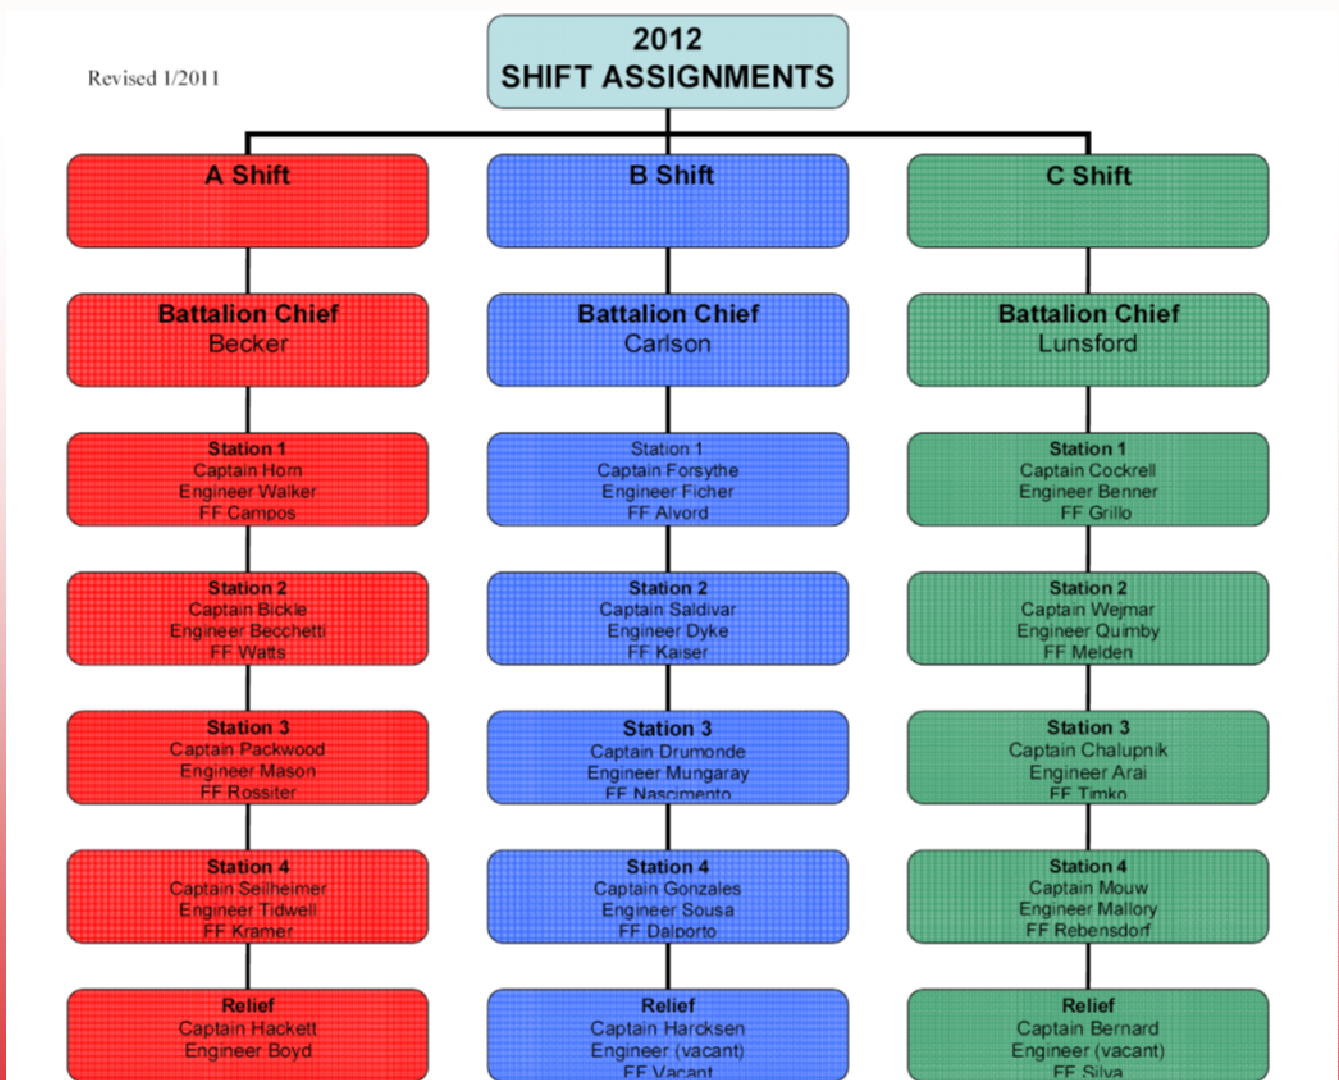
Revised 1/2011

2012
SHIFT ASSIGNMENTS

A Shift

Battalion Chief
Becker

Station 1
Captain Horn
Engineer Walker
FF Campos

Station 2
Captain Bickle
Engineer Becchetti
FF Watts

Station 3
Captain Packwood
Engineer Mason
FF Rossiter

Station 4
Captain Seilheimer
Engineer Tidwell
FF Kramer

Relief
Captain Hackett
Engineer Boyd

B Shift

Battalion Chief
Carlson

Station 1
Captain Forsythe
Engineer Ficher
FF Alvord

Station 2
Captain Saldivar
Engineer Dyke
FF Kaiser

Station 3
Captain Drumonde
Engineer Mungaray
FF Nascimento

Station 4
Captain Gonzales
Engineer Sousa
FF Dalporto

Relief
Captain Harcksen
Engineer (vacant)
FF Vacant

C Shift

Battalion Chief
Lunsford

Station 1
Captain Cockrell
Engineer Benner
FF Grillo

Station 2
Captain Wejmar
Engineer Quimby
FF Melden

Station 3
Captain Chalupnik
Engineer Arai
FF Timko

Station 4
Captain Mouw
Engineer Mallory
FF Rebensdorf

Relief
Captain Bernard
Engineer (vacant)
FF Silva